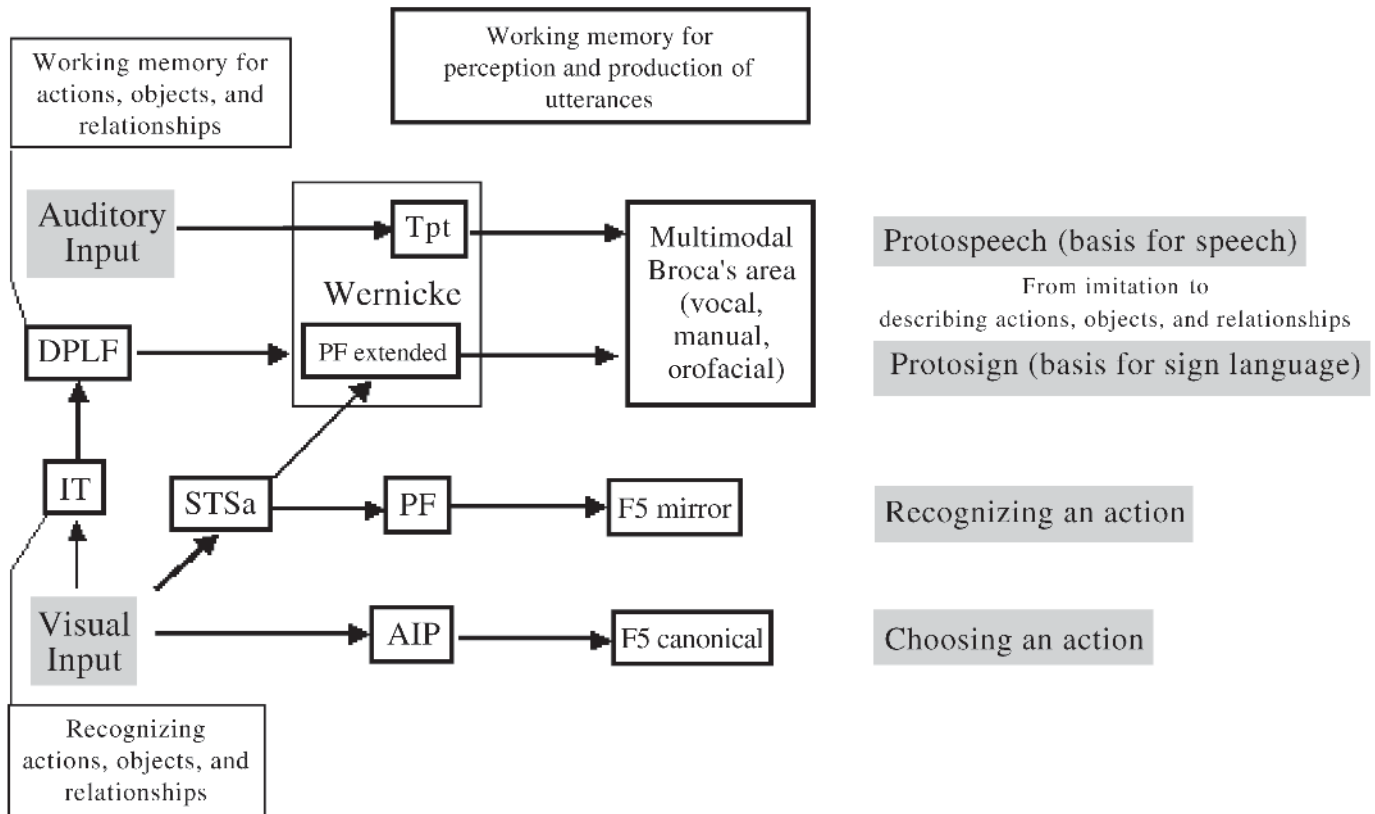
Working memory for actions, objects, and relationships

Working memory for perception and production of utterances

Auditory Input

Tpt

Wernicke

Multimodal Broca's area (vocal, manual, orofacial)

Protospeech (basis for speech)

From imitation to describing actions, objects, and relationships

DPLF

PF extended

Protosign (basis for sign language)

IT

STSa

PF

F5 mirror

Recognizing an action

Visual Input

AIP

F5 canonical

Choosing an action

Recognizing actions, objects, and relationships